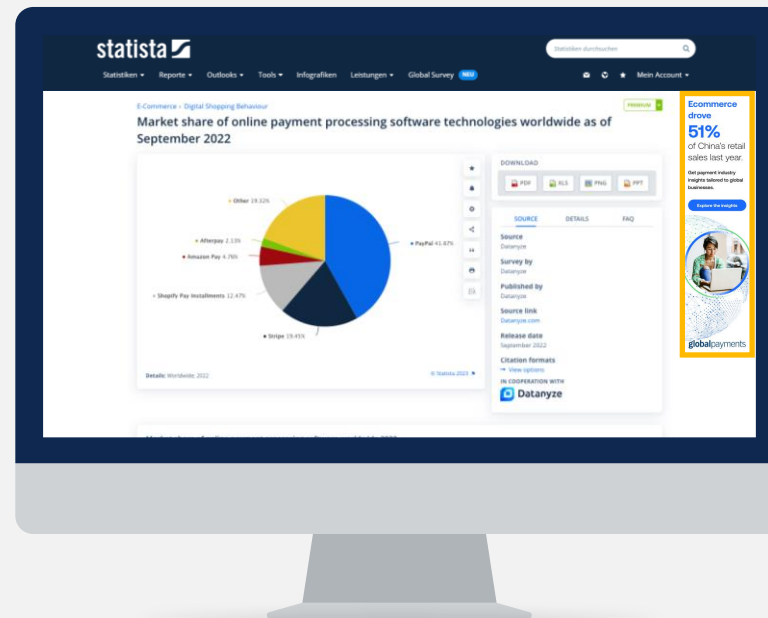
statista

Statistiken durchsuchen

Statistiken ▾ Reporte ▾ Outlooks ▾ Tools ▾ Infografiken Leistungen ▾ Global Survey NEU

Mein Account ▾

E-Commerce › Digital Shopping Behaviour

PREMIUM

Market share of online payment processing software technologies worldwide as of September 2022

Other 19.32%

Afterpay 2.13%

Amazon Pay 4.76%

Shopify Pay Installments 12.47%

PayPal 41.67%

Stripe 19.45%

Details: Worldwide; 2022

© Statista 2023

DOWNLOAD

PDF XLS PNG PPT

SOURCE DETAILS FAQ

Source
Datanyze

Survey by
Datanyze

Published by
Datanyze

Source link
Datanyze.com

Release date
September 2022

Citation formats
View options

IN COOPERATION WITH
Datanyze

Ecommerce drove
51%
of China's retail sales last year.

Get payment industry insights tailored to global businesses.

Explore the insights

globalpayments